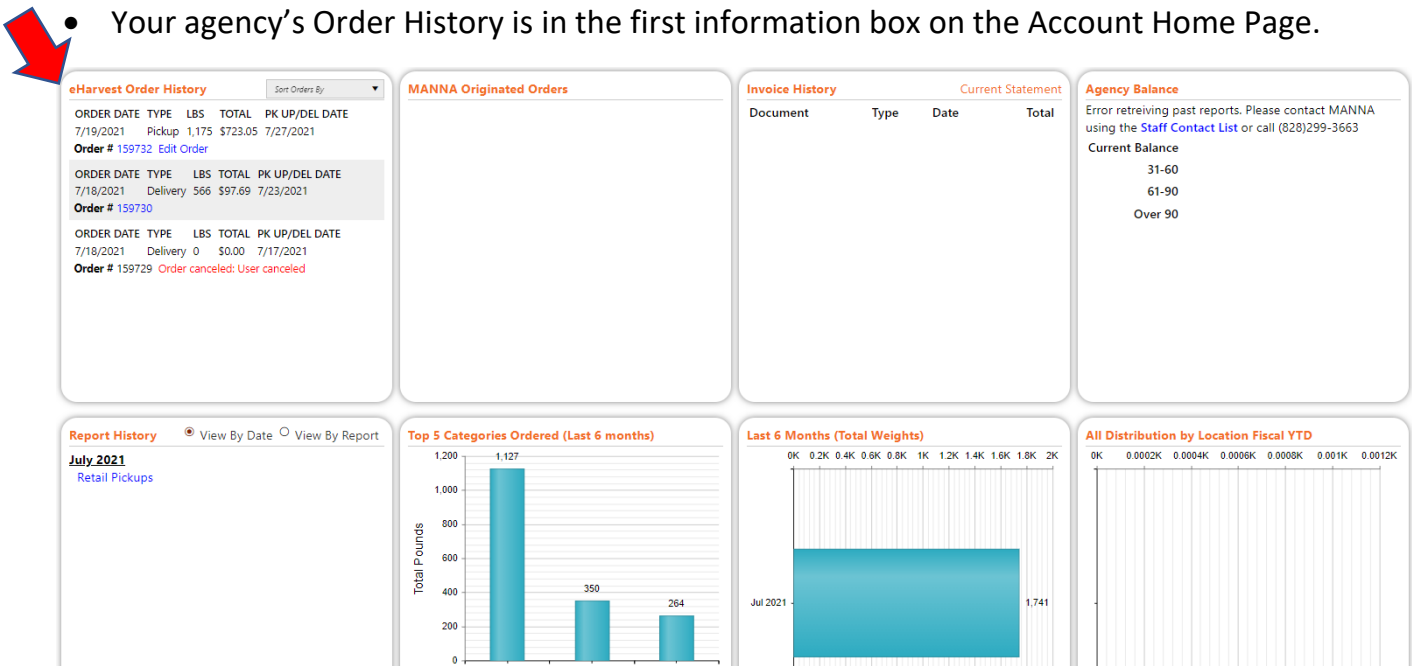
- Your agency’s Order History is in the first information box on the Account Home Page.

eHarvest Order History
Sort Orders By

ORDER DATE TYPE LBS TOTAL PK UP/DEL DATE
7/19/2021 Pickup 1,175 $723.05 7/27/2021
Order # 159732 Edit Order

ORDER DATE TYPE LBS TOTAL PK UP/DEL DATE
7/18/2021 Delivery 566 $97.69 7/23/2021
Order # 159730

ORDER DATE TYPE LBS TOTAL PK UP/DEL DATE
7/18/2021 Delivery 0 $0.00 7/17/2021
Order # 159729 Order canceled: User canceled

MANNA Originated Orders

Invoice History
Current Statement

| Document | Type | Date | Total |
|---|---|---|---|

Agency Balance
Error retreiving past reports. Please contact MANNA using the Staff Contact List or call (828)299-3663
Current Balance
31-60
61-90
Over 90

Report History
View By Date View By Report
July 2021
Retail Pickups

Top 5 Categories Ordered (Last 6 months)
1,200
1,000
800
600
400
200
0
Total Pounds
1,127
350
264

Last 6 Months (Total Weights)
0K 0.2K 0.4K 0.6K 0.8K 1K 1.2K 1.4K 1.6K 1.8K 2K
Jul 2021
1,741

All Distribution by Location Fiscal YTD
0K 0.0002K 0.0004K 0.0006K 0.0008K 0.001K 0.0012K